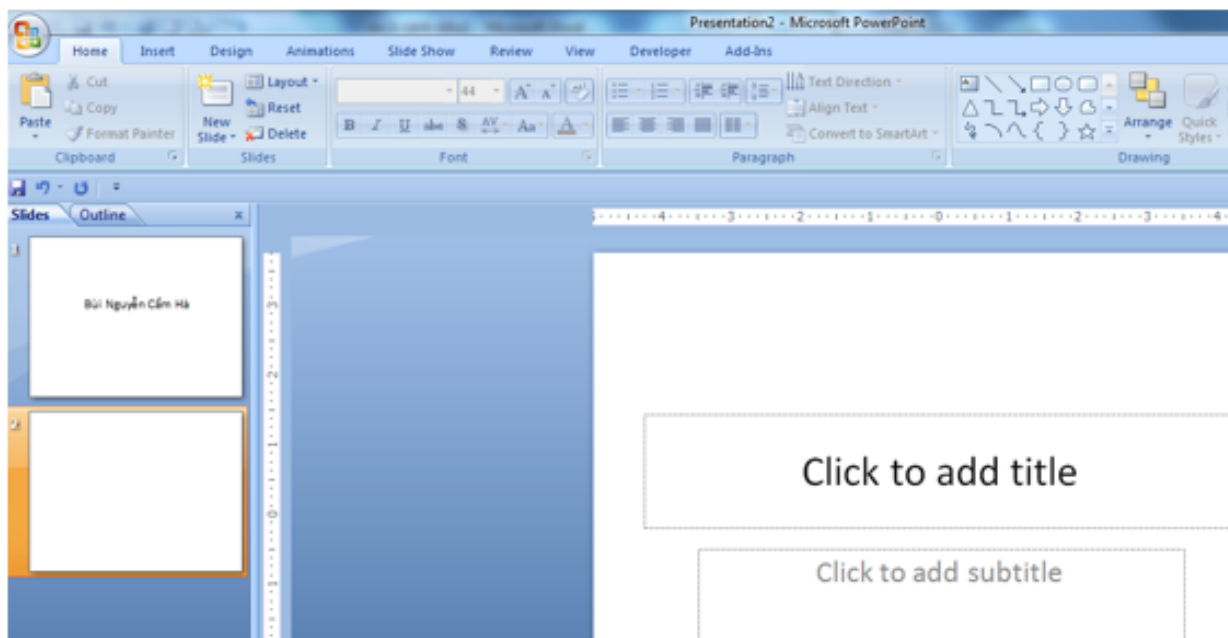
Presentation2 - Microsoft PowerPoint

Home Insert Design Animations Slide Show Review View Developer Add-Ins

Paste
Cut
Copy
Format Painter
Clipboard

New Slide
Layout
Reset
Delete
Slides

44
B I U abe S AV Aa A
Font

Text Direction
Align Text
Convert to SmartArt
Paragraph

Arrange
Quick Styles
Drawing

Slides Outline x

1
Bùi Nguyễn Cẩm Hà

2

Click to add title

Click to add subtitle